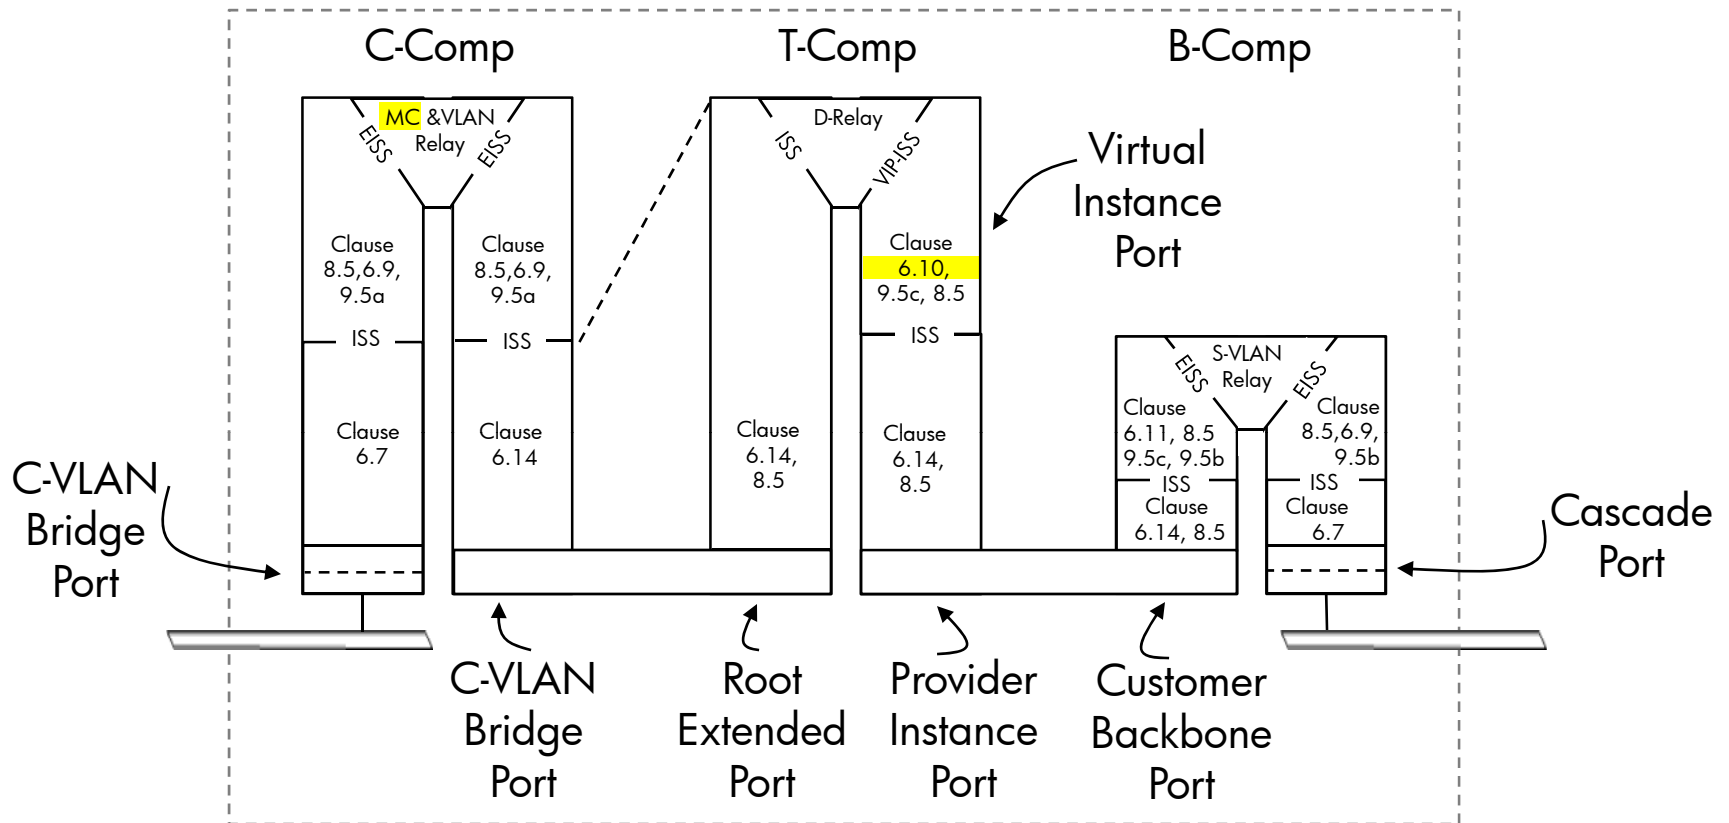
C-Comp

T-Comp

B-Comp

MC &VLAN Relay

EISS

EISS

Clause 8.5,6.9, 9.5a

Clause 8.5,6.9, 9.5a

ISS

ISS

Clause 6.7

Clause 6.14

D-Relay

ISS

VIP-ISS

Clause 6.10, 9.5c, 8.5

ISS

Clause 6.14, 8.5

Clause 6.14, 8.5

Virtual Instance Port

S-VLAN Relay

EISS

EISS

Clause 6.11, 8.5 9.5c, 9.5b

Clause 8.5,6.9, 9.5b

ISS

ISS

Clause 6.14, 8.5

Clause 6.7

C-VLAN Bridge Port

Cascade Port

C-VLAN Bridge Port

Root Extended Port

Provider Instance Port

Customer Backbone Port